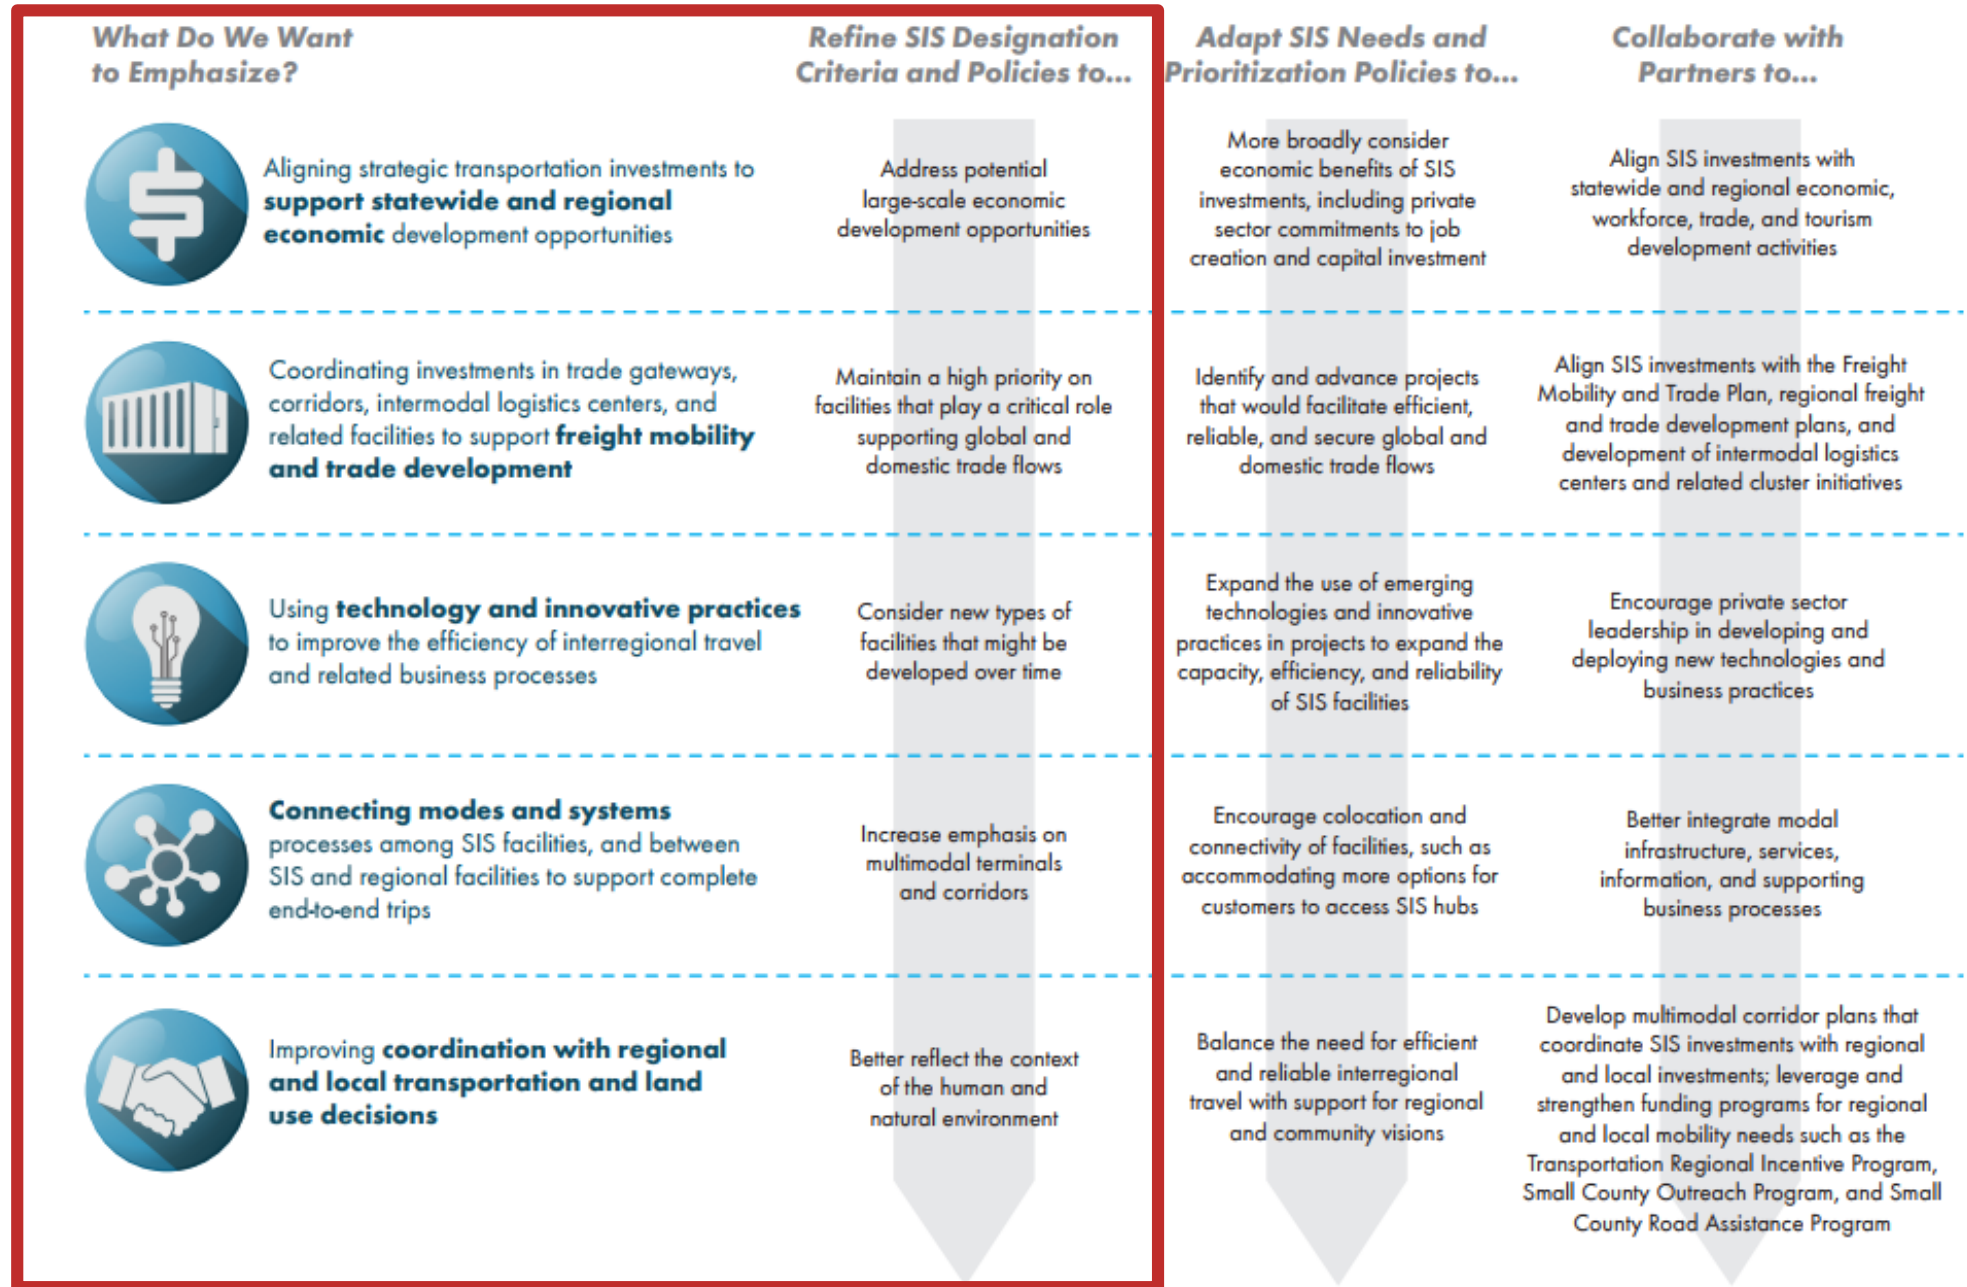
| What Do We Want to Emphasize? | Refine SIS Designation Criteria and Policies to... | Adapt SIS Needs and Prioritization Policies to... | Collaborate with Partners to... |
|---|---|---|---|
| Aligning strategic transportation investments to **support statewide and regional economic** development opportunities | Address potential large-scale economic development opportunities | More broadly consider economic benefits of SIS investments, including private sector commitments to job creation and capital investment | Align SIS investments with statewide and regional economic, workforce, trade, and tourism development activities |
| Coordinating investments in trade gateways, corridors, intermodal logistics centers, and related facilities to support **freight mobility and trade development** | Maintain a high priority on facilities that play a critical role supporting global and domestic trade flows | Identify and advance projects that would facilitate efficient, reliable, and secure global and domestic trade flows | Align SIS investments with the Freight Mobility and Trade Plan, regional freight and trade development plans, and development of intermodal logistics centers and related cluster initiatives |
| Using **technology and innovative practices** to improve the efficiency of interregional travel and related business processes | Consider new types of facilities that might be developed over time | Expand the use of emerging technologies and innovative practices in projects to expand the capacity, efficiency, and reliability of SIS facilities | Encourage private sector leadership in developing and deploying new technologies and business practices |
| **Connecting modes and systems** processes among SIS facilities, and between SIS and regional facilities to support complete end-to-end trips | Increase emphasis on multimodal terminals and corridors | Encourage colocation and connectivity of facilities, such as accommodating more options for customers to access SIS hubs | Better integrate modal infrastructure, services, information, and supporting business processes |
| Improving **coordination with regional and local transportation and land use decisions** | Better reflect the context of the human and natural environment | Balance the need for efficient and reliable interregional travel with support for regional and community visions | Develop multimodal corridor plans that coordinate SIS investments with regional and local investments; leverage and strengthen funding programs for regional and local mobility needs such as the Transportation Regional Incentive Program, Small County Outreach Program, and Small County Road Assistance Program |